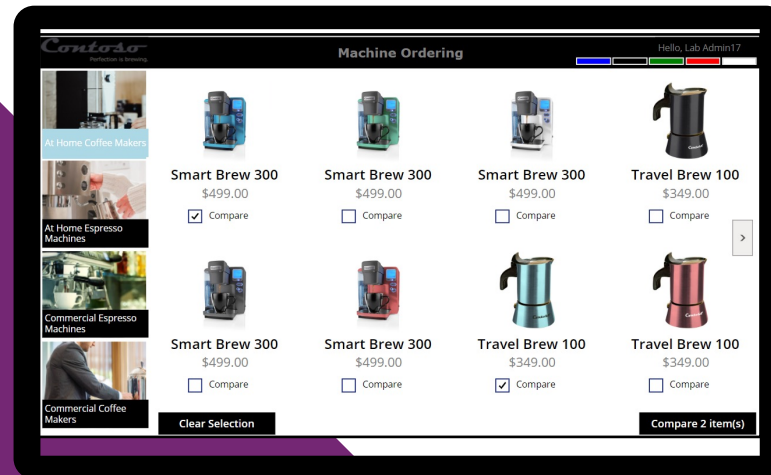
Contoso
Perfection is brewing

Machine Ordering

Hello, Lab Admin17

At Home Coffee Makers

At Home Espresso Machines

Commercial Espresso Machines

Commercial Coffee Makers

Smart Brew 300
$499.00
Compare

Smart Brew 300
$499.00
Compare

Smart Brew 300
$499.00
Compare

Travel Brew 100
$349.00
Compare

Smart Brew 300
$499.00
Compare

Smart Brew 300
$499.00
Compare

Travel Brew 100
$349.00
Compare

Travel Brew 100
$349.00
Compare

Clear Selection

Compare 2 item(s)